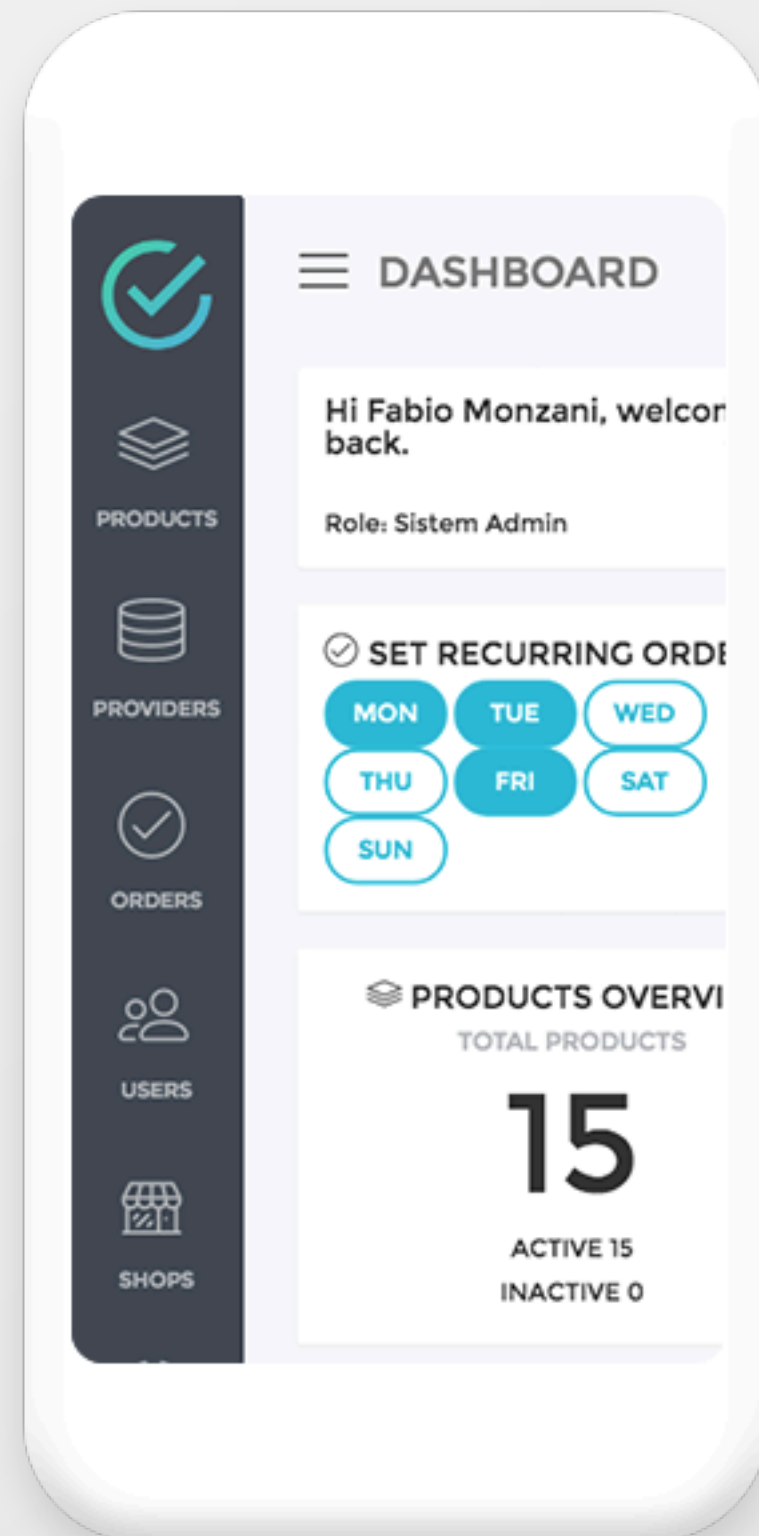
PRODUCTS

PROVIDERS

ORDERS

USERS

SHOPS

DASHBOARD

Hi Fabio Monzani, welcor back.

Role: Sistem Admin

SET RECURRING ORDE

MON TUE WED
THU FRI SAT
SUN

PRODUCTS OVERVI
TOTAL PRODUCTS

15

ACTIVE 15
INACTIVE 0